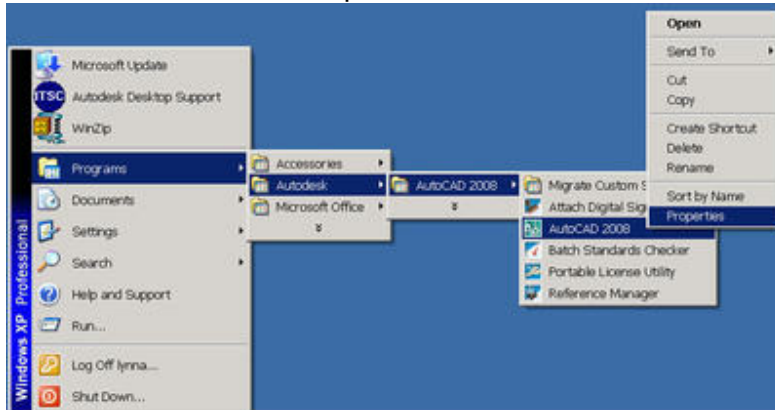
Microsoft Update
Autodesk Desktop Support
WinZip
Programs
Documents
Settings
Search
Help and Support
Run...
Log Off lynna...
Shut Down...
Windows XP Professional

Accessories
Autodesk
Microsoft Office

AutoCAD 2008

Migrate Custom S
Attach Digital Sig
AutoCAD 2008
Batch Standards Checker
Portable License Utility
Reference Manager

Open
Send To
Cut
Copy
Create Shortcut
Delete
Rename
Sort by Name
Properties